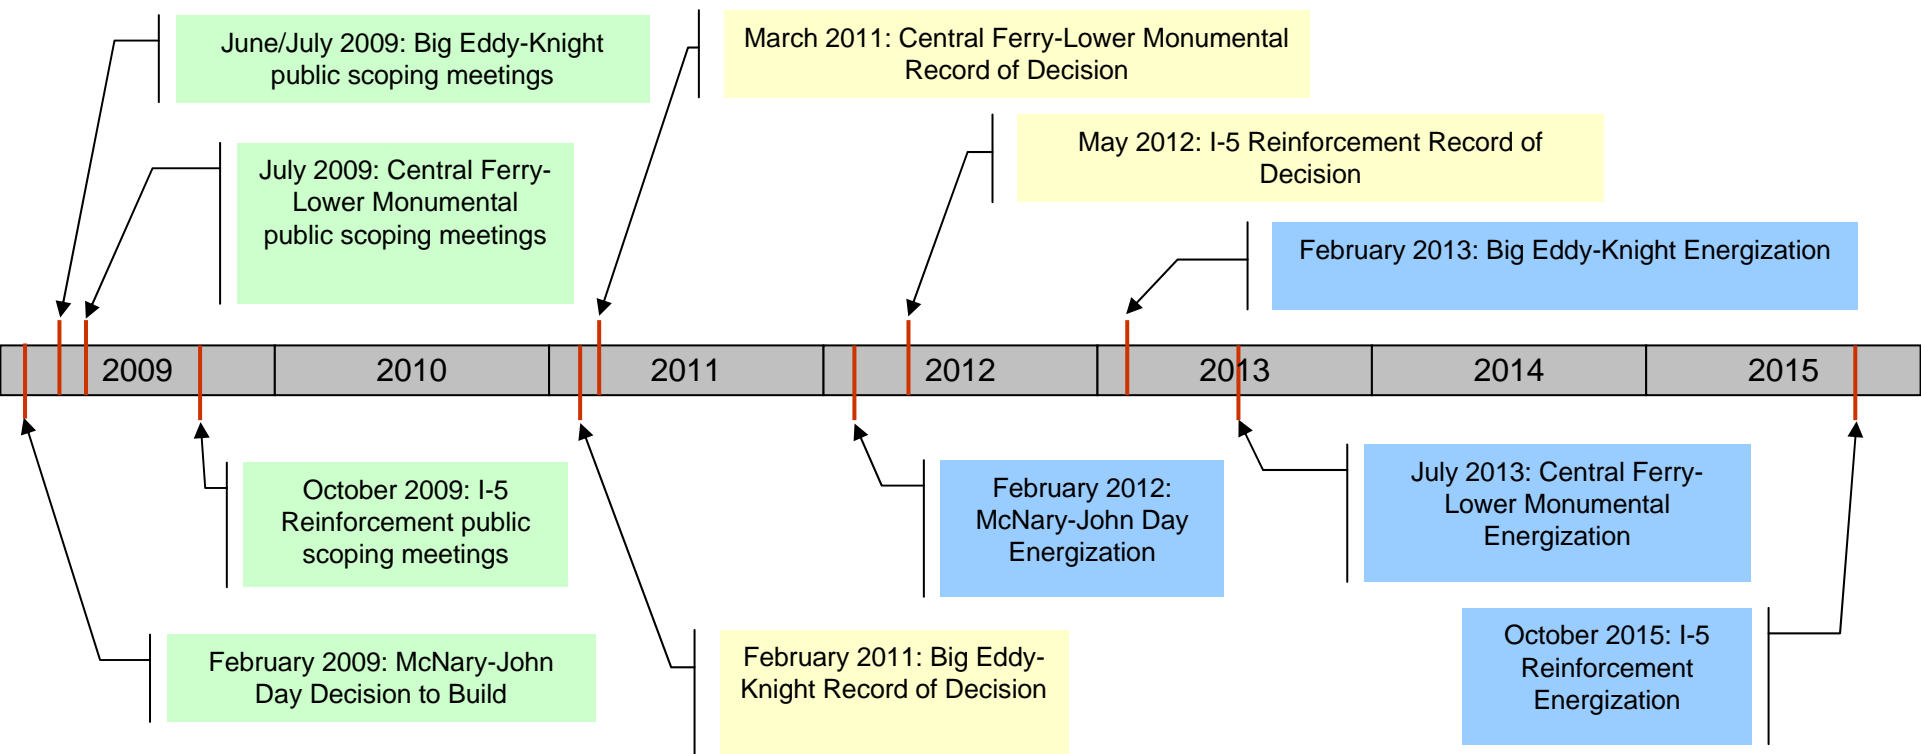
June/July 2009: Big Eddy-Knight public scoping meetings

July 2009: Central Ferry-Lower Monumental public scoping meetings

March 2011: Central Ferry-Lower Monumental Record of Decision

May 2012: I-5 Reinforcement Record of Decision

February 2013: Big Eddy-Knight Energization

2009 | 2010 | 2011 | 2012 | 2013 | 2014 | 2015

October 2009: I-5 Reinforcement public scoping meetings

February 2009: McNary-John Day Decision to Build

February 2011: Big Eddy-Knight Record of Decision

February 2012: McNary-John Day Energization

July 2013: Central Ferry-Lower Monumental Energization

October 2015: I-5 Reinforcement Energization